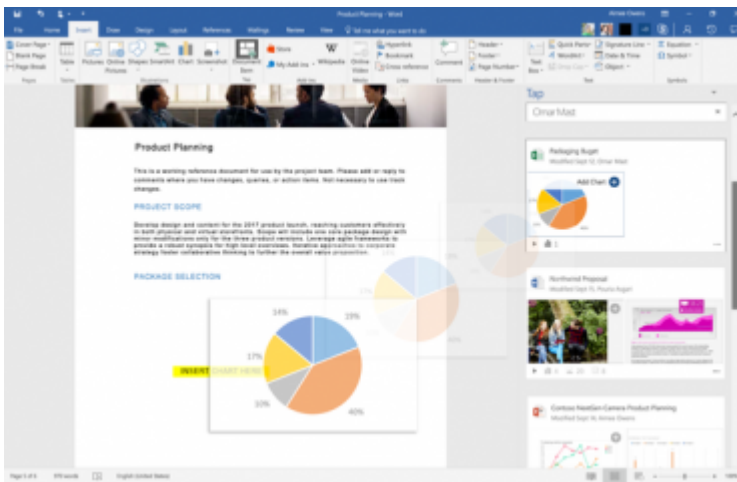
Product Planning - Word

File Home Insert Draw Design Layout References Mailings Review View Tell me what you want to do

Cover Page Blank Page Page Break Pages Table Tables Pictures Online Pictures Shapes SmartArt Chart Screenshot Illustrations Document Item Store My Add-ins Wikipedia Online Video Media Hyperlink Bookmark Cross-reference Links Comment Comments Header Footer Page Number Header & Footer Text Box Quick Parts WordArt Drop Cap Signature Line Date & Time Object Text Equation Symbol Symbols

Product Planning

This is a working reference document for use by the project team. Please add or reply to comments where you have changes, queries, or action items. Not necessary to use track changes.

PROJECT SCOPE

Develop design and content for the 2017 product launch, reaching customers effectively in both physical and virtual storefronts. Scope will include one core package design with minor modifications only for the three product versions. Leverage agile frameworks to provide a robust synopsis for high level overviews. Iterative approaches to corporate strategy foster collaborative thinking to further the overall value proposition.

PACKAGE SELECTION

INSERT CHART HERE

14% 23% 17% 10% 40%

Tap

Omar Mast

Packaging Buget
Modified Sept 12, Omar Mast

Add Chart

Northwind Proposal
Modified Sept 11, Pouria Ruget

Contoso NextGen Camera Product Planning
Modified Sept 10, Aimee Owens

Page 1 of 5 370 words English (United States)